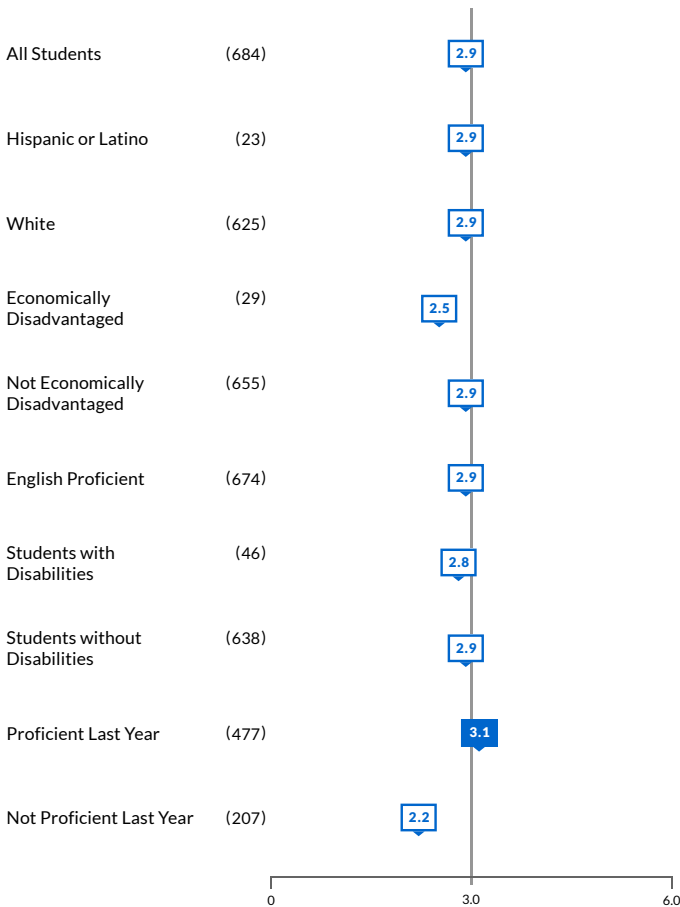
All Students (684) 2.9

Hispanic or Latino (23) 2.9

White (625) 2.9

Economically Disadvantaged (29) 2.5

Not Economically Disadvantaged (655) 2.9

English Proficient (674) 2.9

Students with Disabilities (46) 2.8

Students without Disabilities (638) 2.9

Proficient Last Year (477) 3.1

Not Proficient Last Year (207) 2.2

0 3.0 6.0